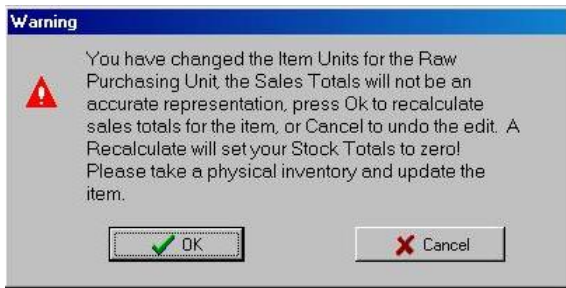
Warning

You have changed the Item Units for the Raw Purchasing Unit, the Sales Totals will not be an accurate representation, press Ok to recalculate sales totals for the item, or Cancel to undo the edit. A Recalculate will set your Stock Totals to zero! Please take a physical inventory and update the item.

OK

Cancel